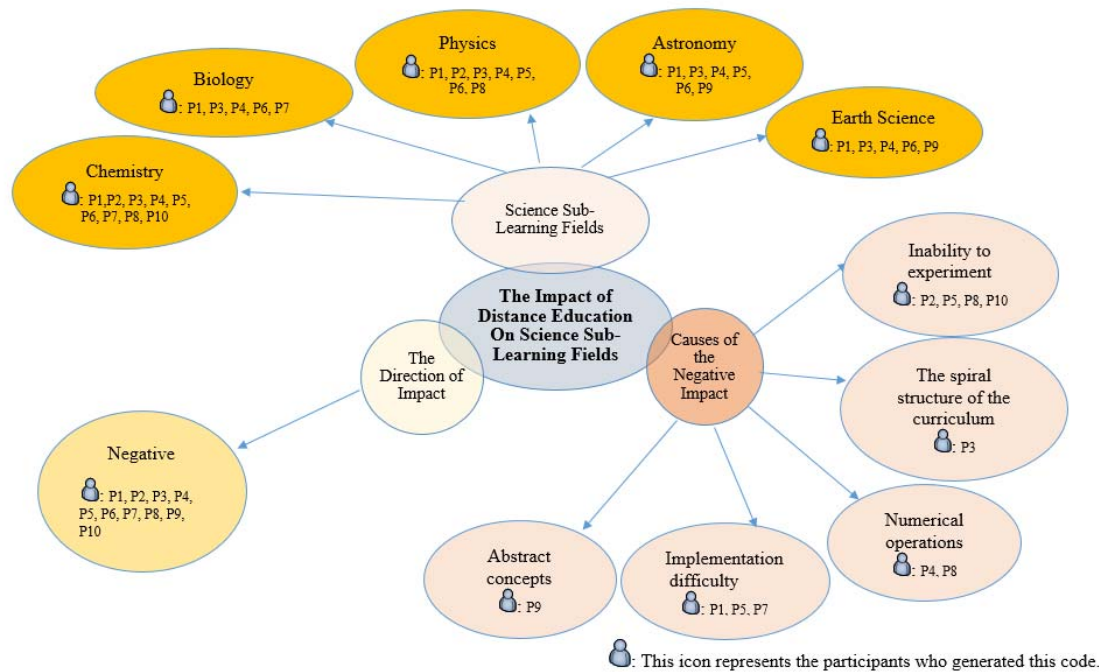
Physics
: P1, P2, P3, P4, P5, P6, P8

Astronomy
: P1, P3, P4, P5, P6, P9

Biology
: P1, P3, P4, P6, P7

Earth Science
: P1, P3, P4, P6, P9

Chemistry
: P1,P2, P3, P4, P5, P6, P7, P8, P10

Science Sub-Learning Fields

The Impact of Distance Education On Science Sub-Learning Fields

The Direction of Impact

Causes of the Negative Impact

Inability to experiment
: P2, P5, P8, P10

The spiral structure of the curriculum
: P3

Negative
: P1, P2, P3, P4, P5, P6, P7, P8, P9, P10

Numerical operations
: P4, P8

Abstract concepts
: P9

Implementation difficulty
: P1, P5, P7

: This icon represents the participants who generated this code.